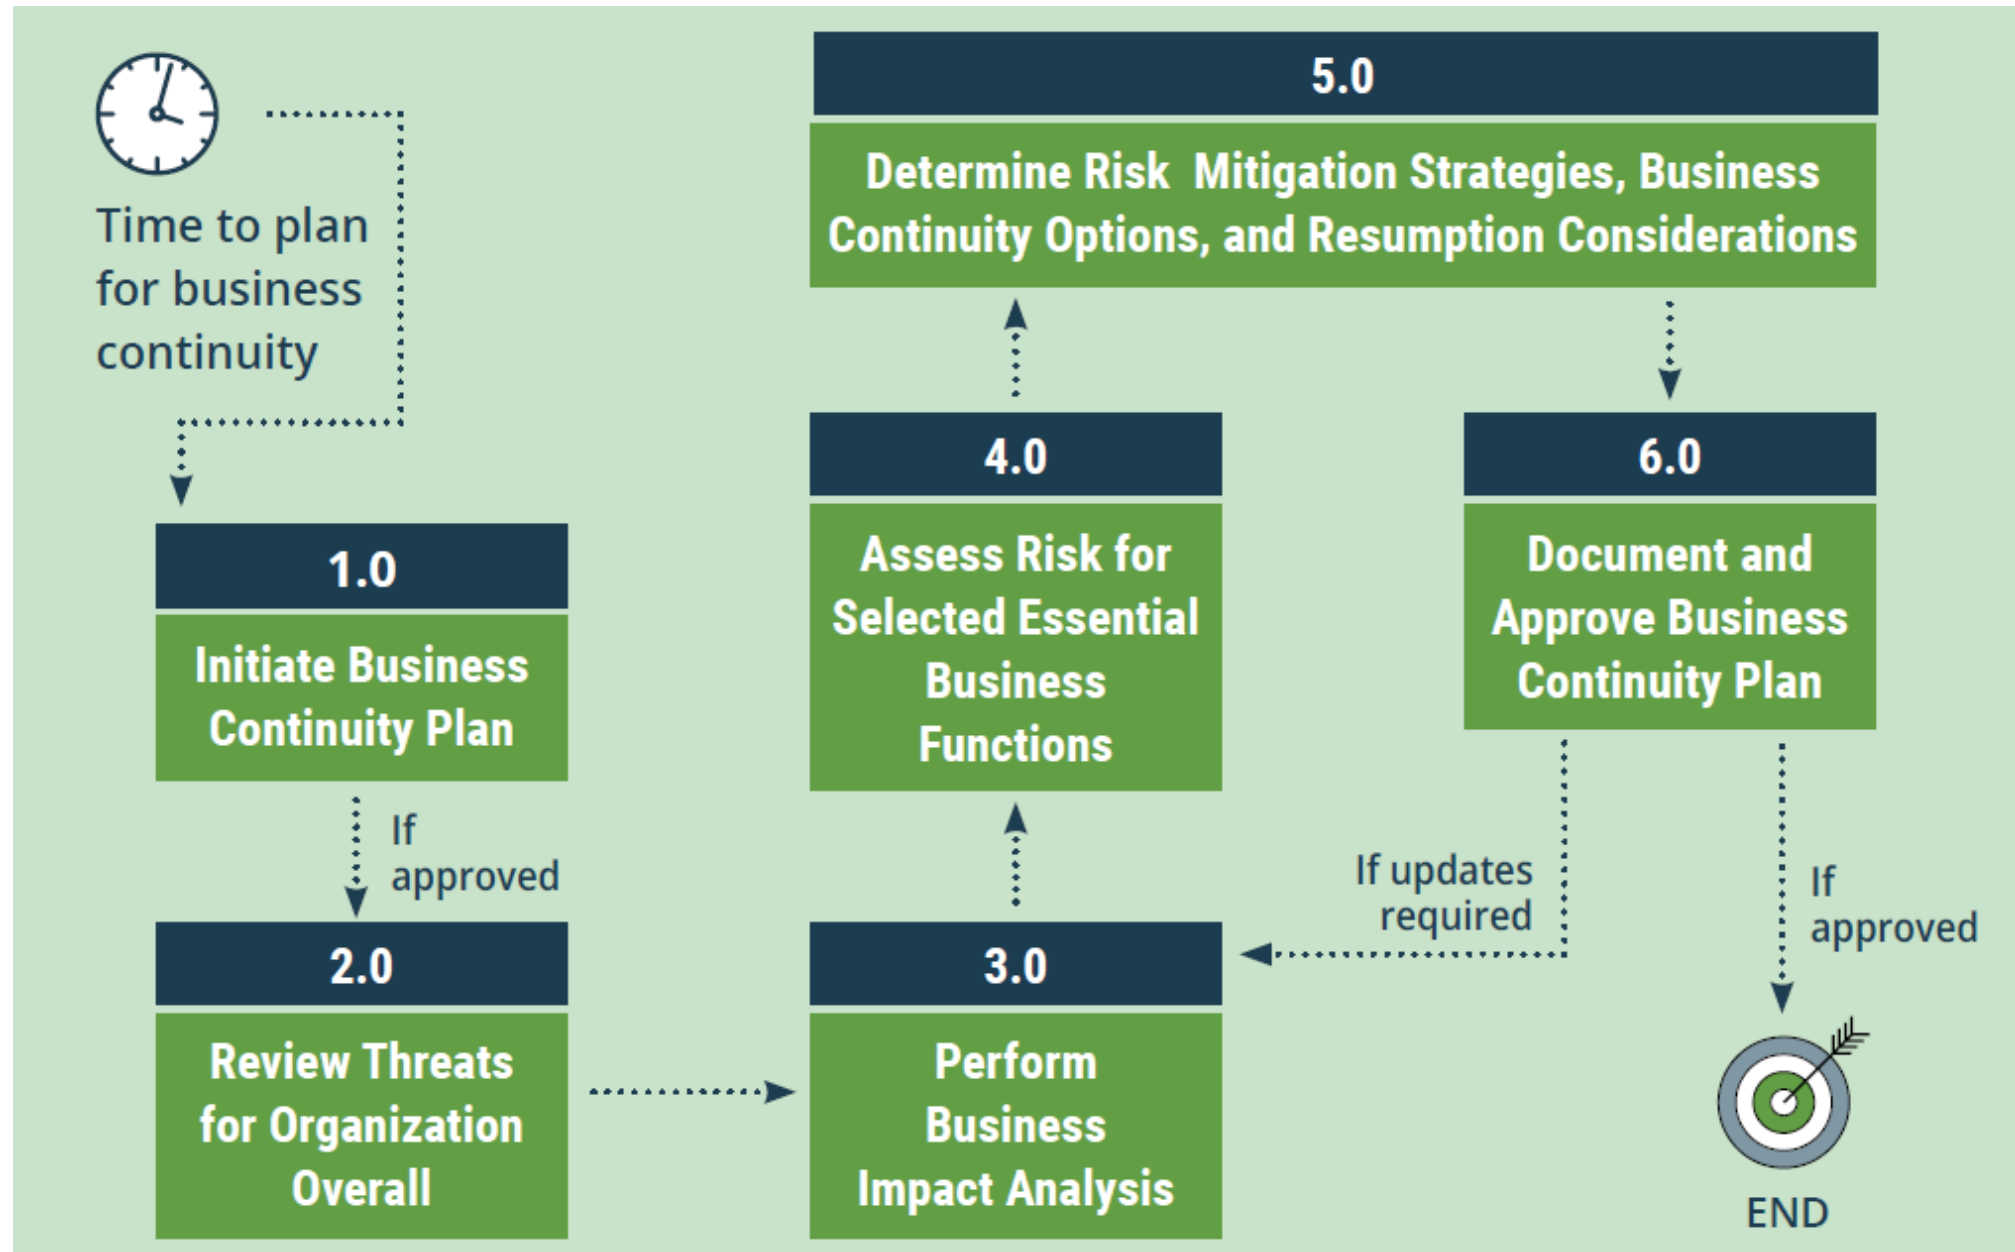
Time to plan for business continuity

1.0
Initiate Business Continuity Plan

If approved

2.0
Review Threats for Organization Overall

3.0
Perform Business Impact Analysis

4.0
Assess Risk for Selected Essential Business Functions

5.0
Determine Risk Mitigation Strategies, Business Continuity Options, and Resumption Considerations

6.0
Document and Approve Business Continuity Plan

If updates required

If approved

END